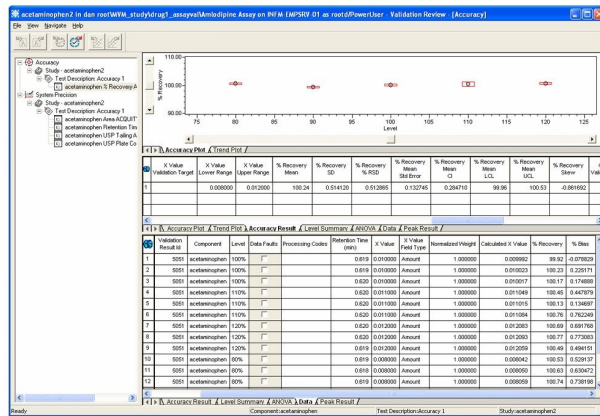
acetaminophen2 in dan root\WVM_study\drug1_assayval\Amlodipine Assay on INFM-EMPSRV-01 as rootd/PowerUser - Validation Review - [Accuracy]

File View Navigate Help

Accuracy
Study - acetaminophen2
Test Description: Accuracy 1
acetaminophen % Recovery A
System Precision
Study - acetaminophen2
Test Description: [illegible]
acetaminophen Area ACQUIT
acetaminophen Retention Tim
acetaminophen USP Tailing A
acetaminophen USP Plate Co

% Recovery
110.00
100.00
90.00
75 80 85 90 95 100 105 110 115 120 125
Level

Accuracy Plot | Trend Plot

| | X Value Validation Target | X Value Lower Range | X Value Upper Range | % Recovery Mean | % Recovery SD | % Recovery % RSD | % Recovery Mean Std Error | % Recovery Mean CI | % Recovery Mean LCL | % Recovery Mean UCL | % Recovery Skew |
|---|---|---|---|---|---|---|---|---|---|---|---|
| 1 | | 0.008000 | 0.012000 | 100.24 | 0.514120 | 0.512865 | 0.132745 | 0.284710 | 99.96 | 100.53 | -0.061692 |

Accuracy Plot | Trend Plot | Accuracy Result | Level Summary | ANOVA | Data | Peak Result

| | Validation Result Id | Component | Level | Data Faults | Processing Codes | Retention Time (min) | X Value | X Value Field Type | Normalized Weight | Calculated X Value | % Recovery | % Bias |
|---|---|---|---|---|---|---|---|---|---|---|---|---|
| 1 | 5051 | acetaminophen | 100% | | | 0.619 | 0.010000 | Amount | 1.000000 | 0.009992 | 99.92 | -0.078629 |
| 2 | 5051 | acetaminophen | 100% | | | 0.619 | 0.010000 | Amount | 1.000000 | 0.010023 | 100.23 | 0.225171 |
| 3 | 5051 | acetaminophen | 100% | | | 0.620 | 0.010000 | Amount | 1.000000 | 0.010017 | 100.17 | 0.174888 |
| 4 | 5051 | acetaminophen | 110% | | | 0.620 | 0.011000 | Amount | 1.000000 | 0.011049 | 100.45 | 0.447879 |
| 5 | 5051 | acetaminophen | 110% | | | 0.619 | 0.011000 | Amount | 1.000000 | 0.011015 | 100.13 | 0.134697 |
| 6 | 5051 | acetaminophen | 110% | | | 0.620 | 0.011000 | Amount | 1.000000 | 0.011084 | 100.76 | 0.762249 |
| 7 | 5051 | acetaminophen | 120% | | | 0.619 | 0.012000 | Amount | 1.000000 | 0.012083 | 100.69 | 0.691768 |
| 8 | 5051 | acetaminophen | 120% | | | 0.619 | 0.012000 | Amount | 1.000000 | 0.012093 | 100.77 | 0.773083 |
| 9 | 5051 | acetaminophen | 120% | | | 0.620 | 0.012000 | Amount | 1.000000 | 0.012059 | 100.49 | 0.494151 |
| 10 | 5051 | acetaminophen | 80% | | | 0.619 | 0.008000 | Amount | 1.000000 | 0.008042 | 100.53 | 0.529137 |
| 11 | 5051 | acetaminophen | 80% | | | 0.619 | 0.008000 | Amount | 1.000000 | 0.008050 | 100.63 | 0.630472 |
| 12 | 5051 | acetaminophen | 80% | | | 0.619 | 0.008000 | Amount | 1.000000 | 0.008059 | 100.74 | 0.738198 |

Accuracy Result | Level Summary | ANOVA | Data | Peak Result

Ready | Component: acetaminophen | Test Description: Accuracy 1 | Study: acetaminophen2